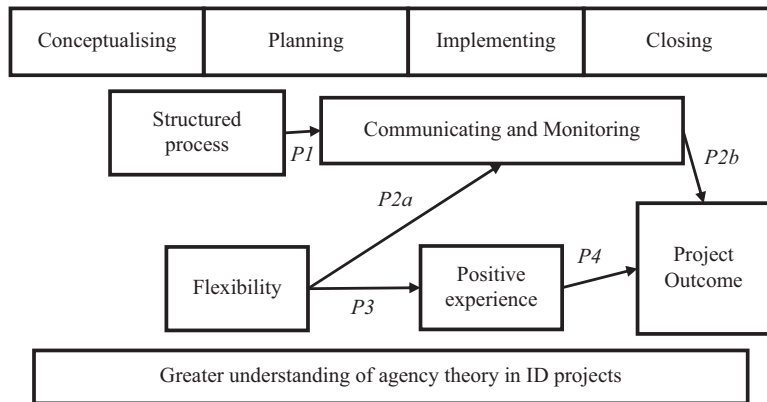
Conceptualising

Planning

Implementing

Closing

Structured process

P1

Communicating and Monitoring

P2b

P2a

Project Outcome

P4

Flexibility

Positive experience

P3

Greater understanding of agency theory in ID projects